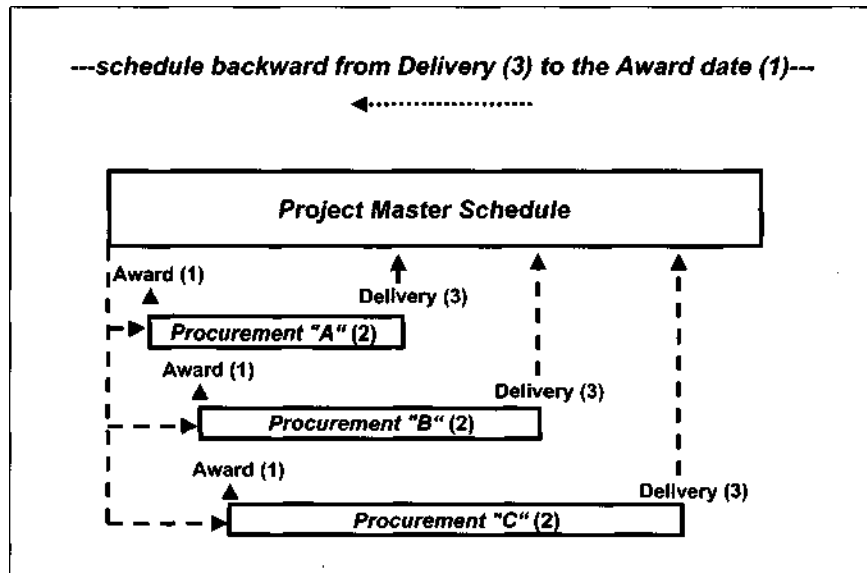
---schedule backward from Delivery (3) to the Award date (1)---

Project Master Schedule

Award (1)

Delivery (3)

Procurement "A" (2)

Award (1)

Delivery (3)

Procurement "B" (2)

Award (1)

Delivery (3)

Procurement "C" (2)